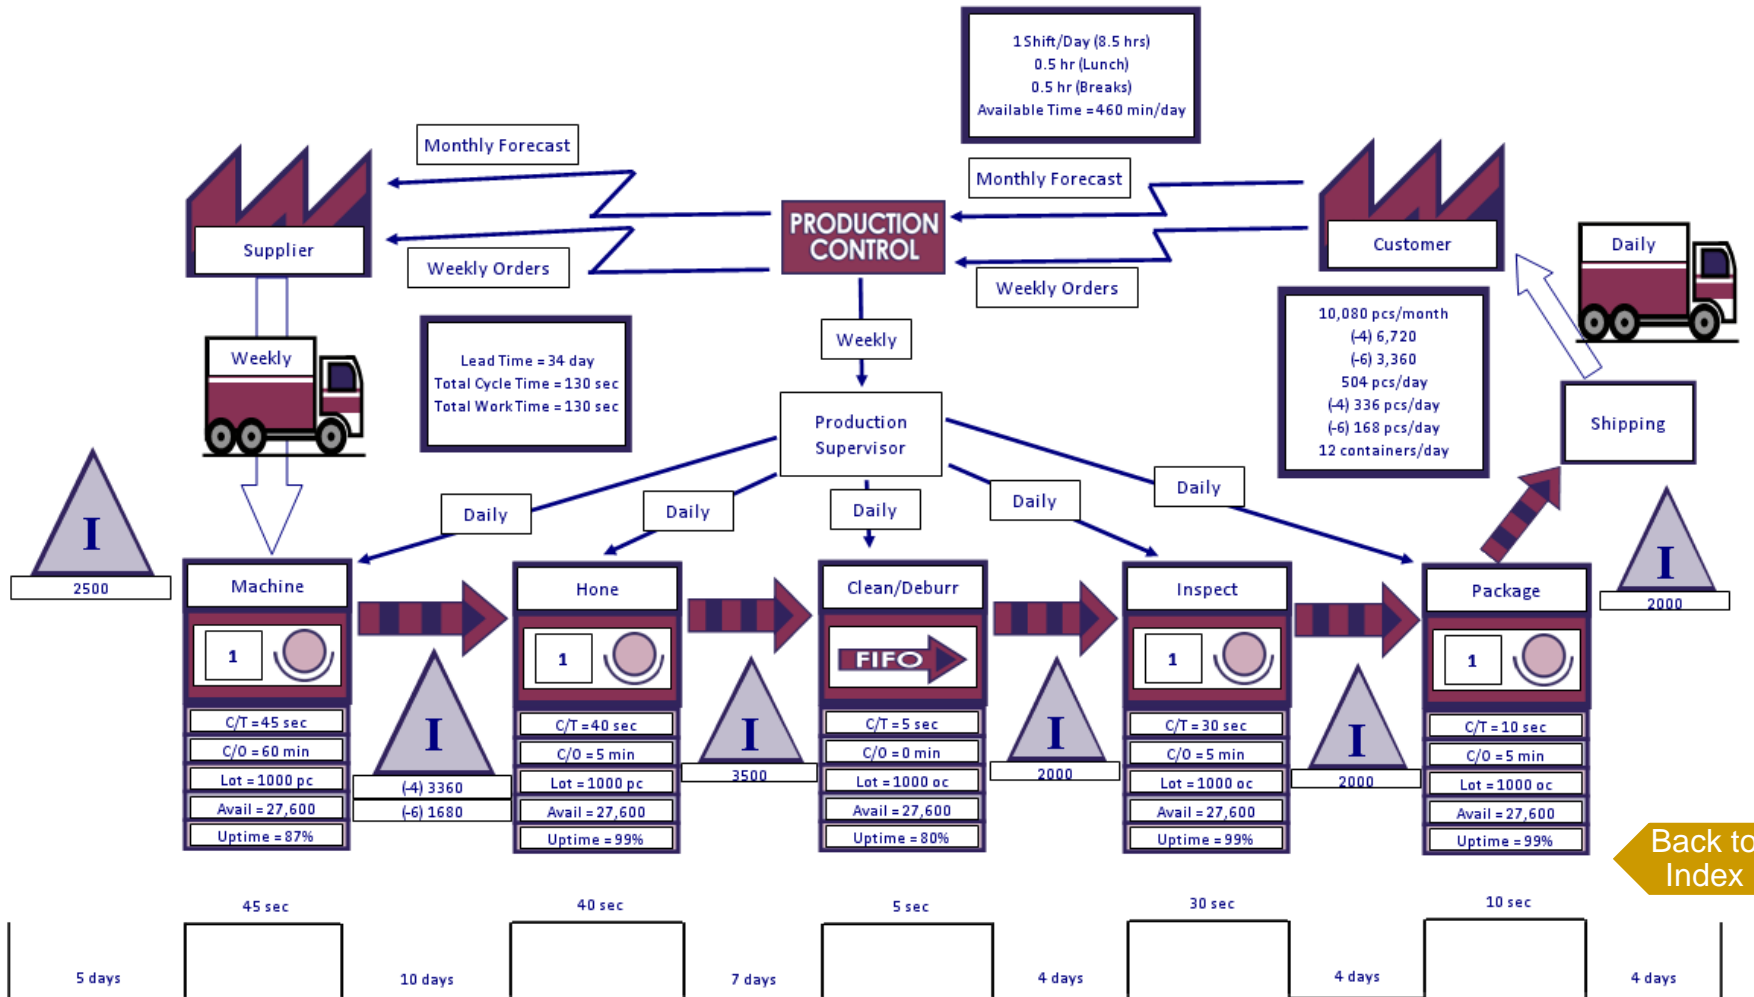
1 Shift/Day (8.5 hrs)
0.5 hr (Lunch)
0.5 hr (Breaks)
Available Time = 460 min/day

Monthly Forecast

Supplier

Weekly Orders

PRODUCTION CONTROL

Monthly Forecast

Weekly Orders

Customer

Daily

Weekly

Lead Time = 34 day
Total Cycle Time = 130 sec
Total Work Time = 130 sec

Weekly

Production Supervisor

10,080 pcs/month
(-4) 6,720
(-6) 3,360
504 pcs/day
(-4) 336 pcs/day
(-6) 168 pcs/day
12 containers/day

Shipping

I
2500

Daily

Daily

Daily

Daily

Daily

I
2000

Machine
1
C/T = 45 sec
C/O = 60 min
Lot = 1000 pc
Avail = 27,600
Uptime = 87%

I
(-4) 3360
(-6) 1680

Hone
1
C/T = 40 sec
C/O = 5 min
Lot = 1000 pc
Avail = 27,600
Uptime = 99%

I
3500

Clean/Deburr
FIFO
C/T = 5 sec
C/O = 0 min
Lot = 1000 oc
Avail = 27,600
Uptime = 80%

I
2000

Inspect
1
C/T = 30 sec
C/O = 5 min
Lot = 1000 oc
Avail = 27,600
Uptime = 99%

I
2000

Package
1
C/T = 10 sec
C/O = 5 min
Lot = 1000 oc
Avail = 27,600
Uptime = 99%

Back to Index

45 sec
40 sec
5 sec
30 sec
10 sec

5 days
10 days
7 days
4 days
4 days
4 days